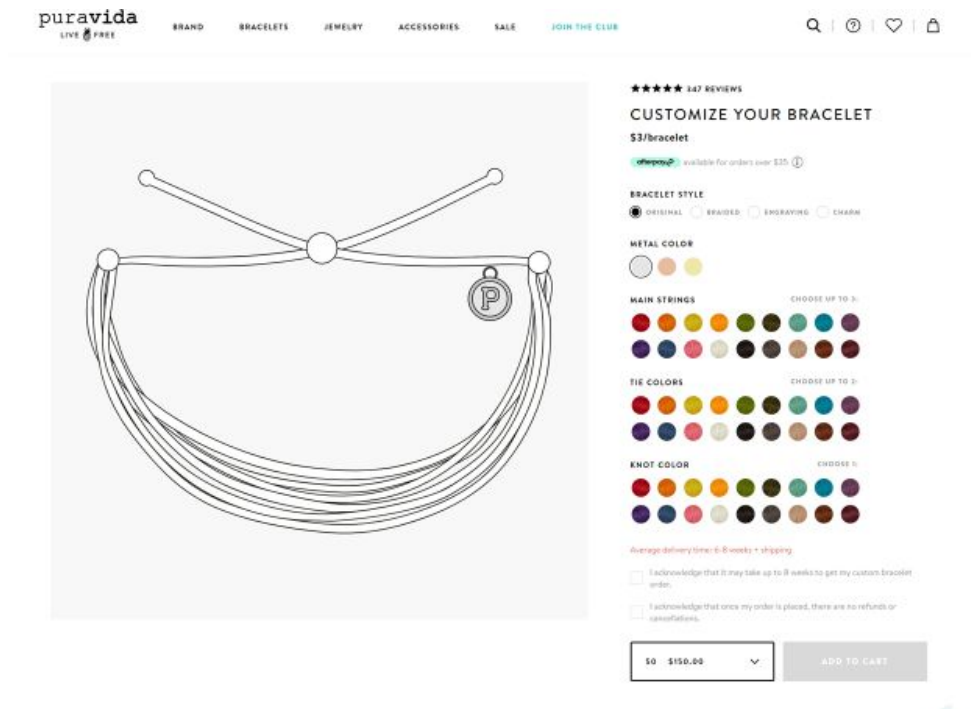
puravida
LIVE FREE

BRAND BRACELETS JEWELRY ACCESSORIES SALE JOIN THE CLUB

P

★★★★★ 347 REVIEWS

CUSTOMIZE YOUR BRACELET

$3/bracelet

afterpay available for orders over $35 ⓘ

BRACELET STYLE

ORIGINAL BRAIDED ENGRAVING CHARM

METAL COLOR

MAIN STRINGS CHOOSE UP TO 3:

TIE COLORS CHOOSE UP TO 2:

KNOT COLOR CHOOSE 1:

Average delivery time: 6-8 weeks + shipping

I acknowledge that it may take up to 8 weeks to get my custom bracelet order.

I acknowledge that once my order is placed, there are no refunds or cancellations.

50 $150.00

ADD TO CART